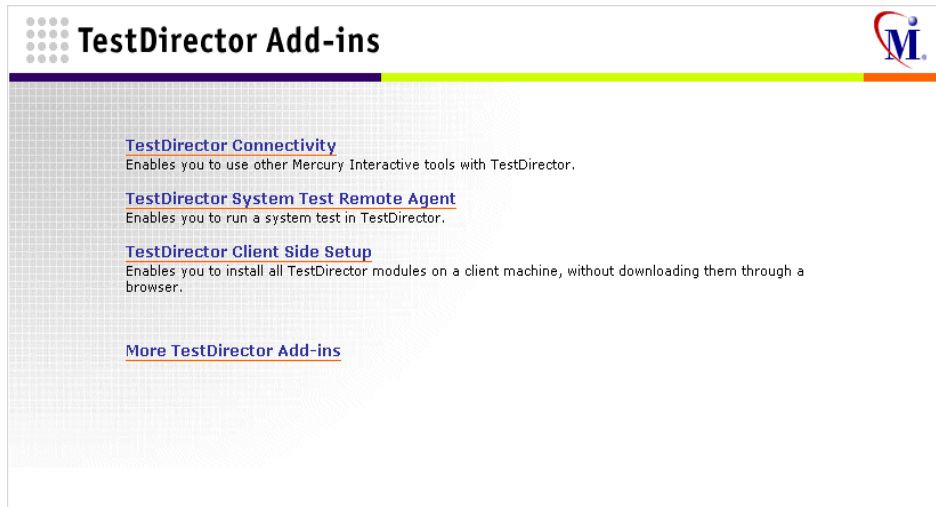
TestDirector Add-ins

M.

TestDirector Connectivity
Enables you to use other Mercury Interactive tools with TestDirector.

TestDirector System Test Remote Agent
Enables you to run a system test in TestDirector.

TestDirector Client Side Setup
Enables you to install all TestDirector modules on a client machine, without downloading them through a browser.

More TestDirector Add-ins